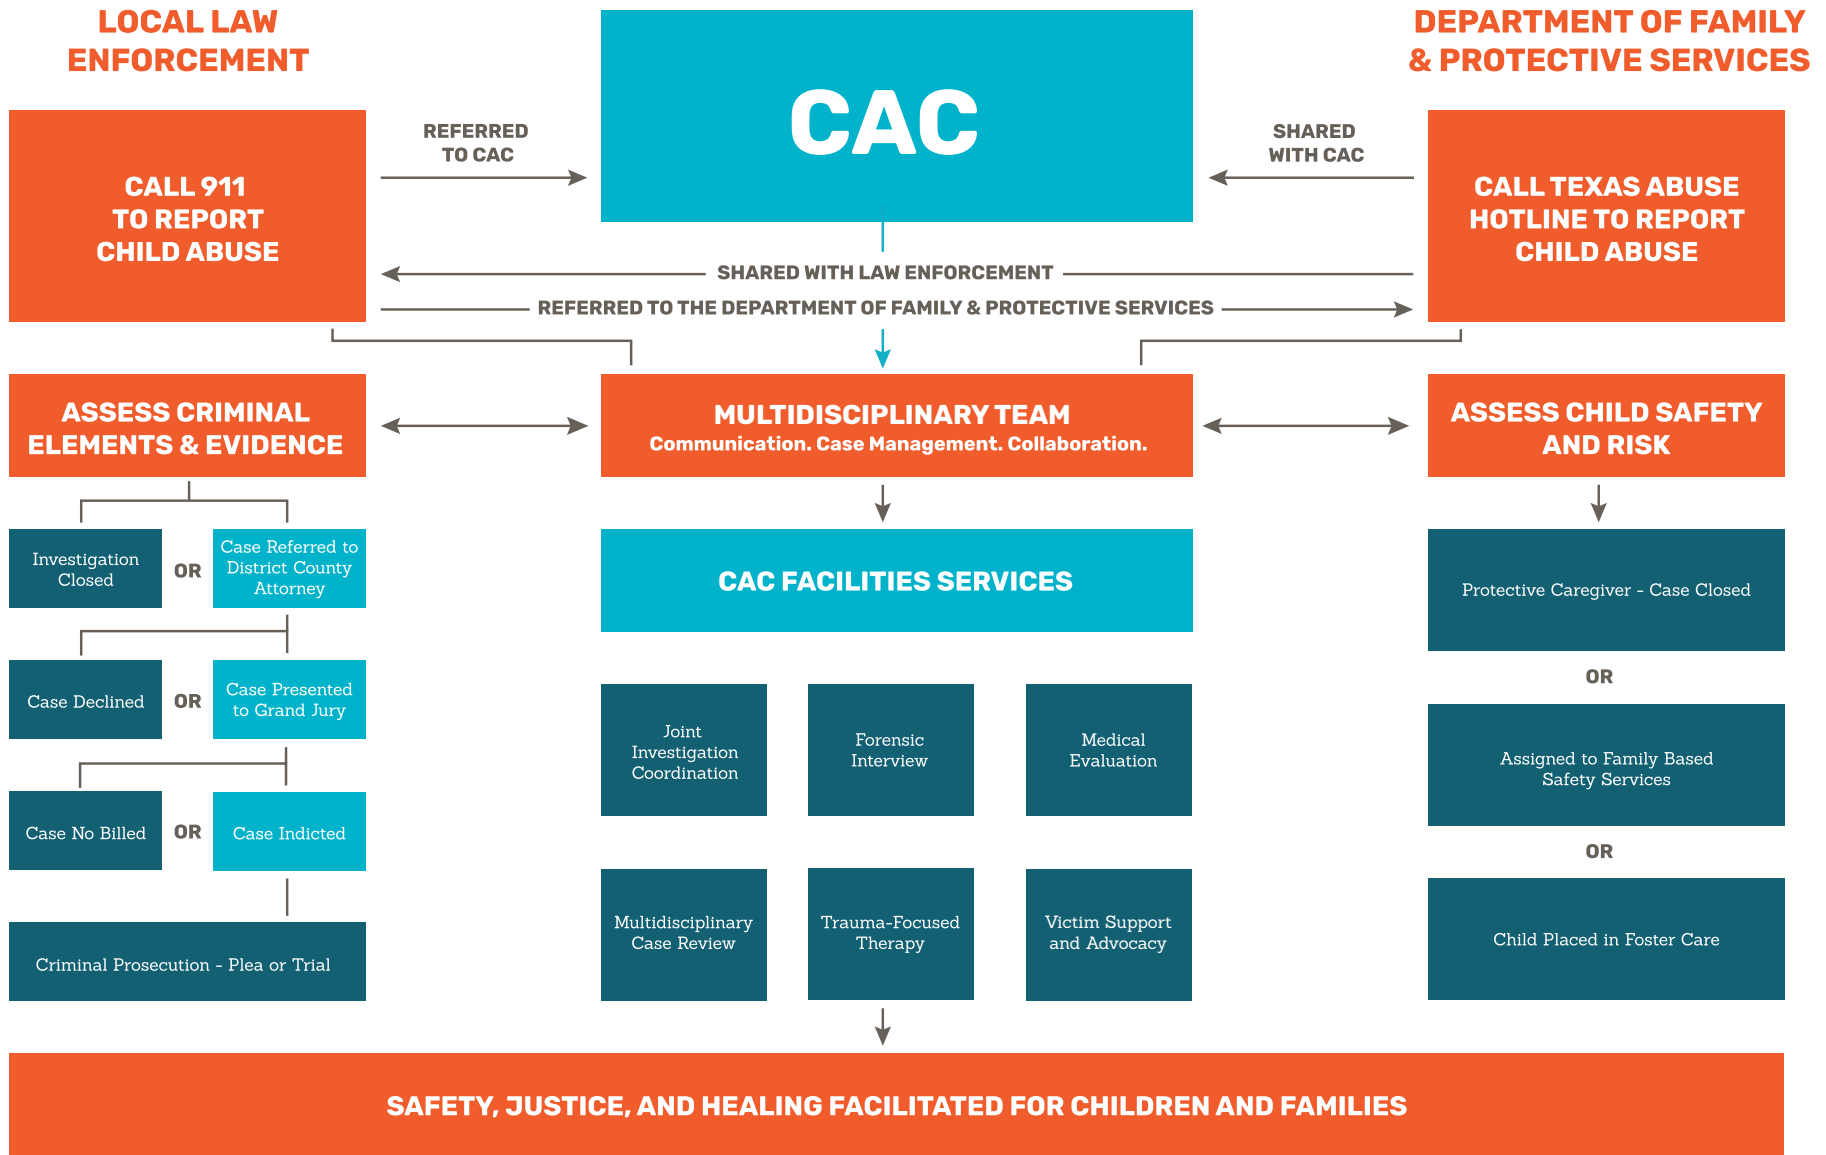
LOCAL LAW ENFORCEMENT

CAC

DEPARTMENT OF FAMILY & PROTECTIVE SERVICES

CALL 911 TO REPORT CHILD ABUSE

REFERRED TO CAC

SHARED WITH CAC

CALL TEXAS ABUSE HOTLINE TO REPORT CHILD ABUSE

SHARED WITH LAW ENFORCEMENT

REFERRED TO THE DEPARTMENT OF FAMILY & PROTECTIVE SERVICES

ASSESS CRIMINAL ELEMENTS & EVIDENCE

MULTIDISCIPLINARY TEAM
Communication. Case Management. Collaboration.

ASSESS CHILD SAFETY AND RISK

Investigation Closed

OR

Case Referred to District County Attorney

Case Declined

OR

Case Presented to Grand Jury

Case No Billed

OR

Case Indicted

Criminal Prosecution - Plea or Trial

CAC FACILITIES SERVICES

Joint Investigation Coordination

Forensic Interview

Medical Evaluation

Multidisciplinary Case Review

Trauma-Focused Theraphy

Victim Support and Advocacy

Protective Caregiver - Case Closed

OR

Assigned to Family Based Safety Services

OR

Child Placed in Foster Care

SAFETY, JUSTICE, AND HEALING FACILITATED FOR CHILDREN AND FAMILIES